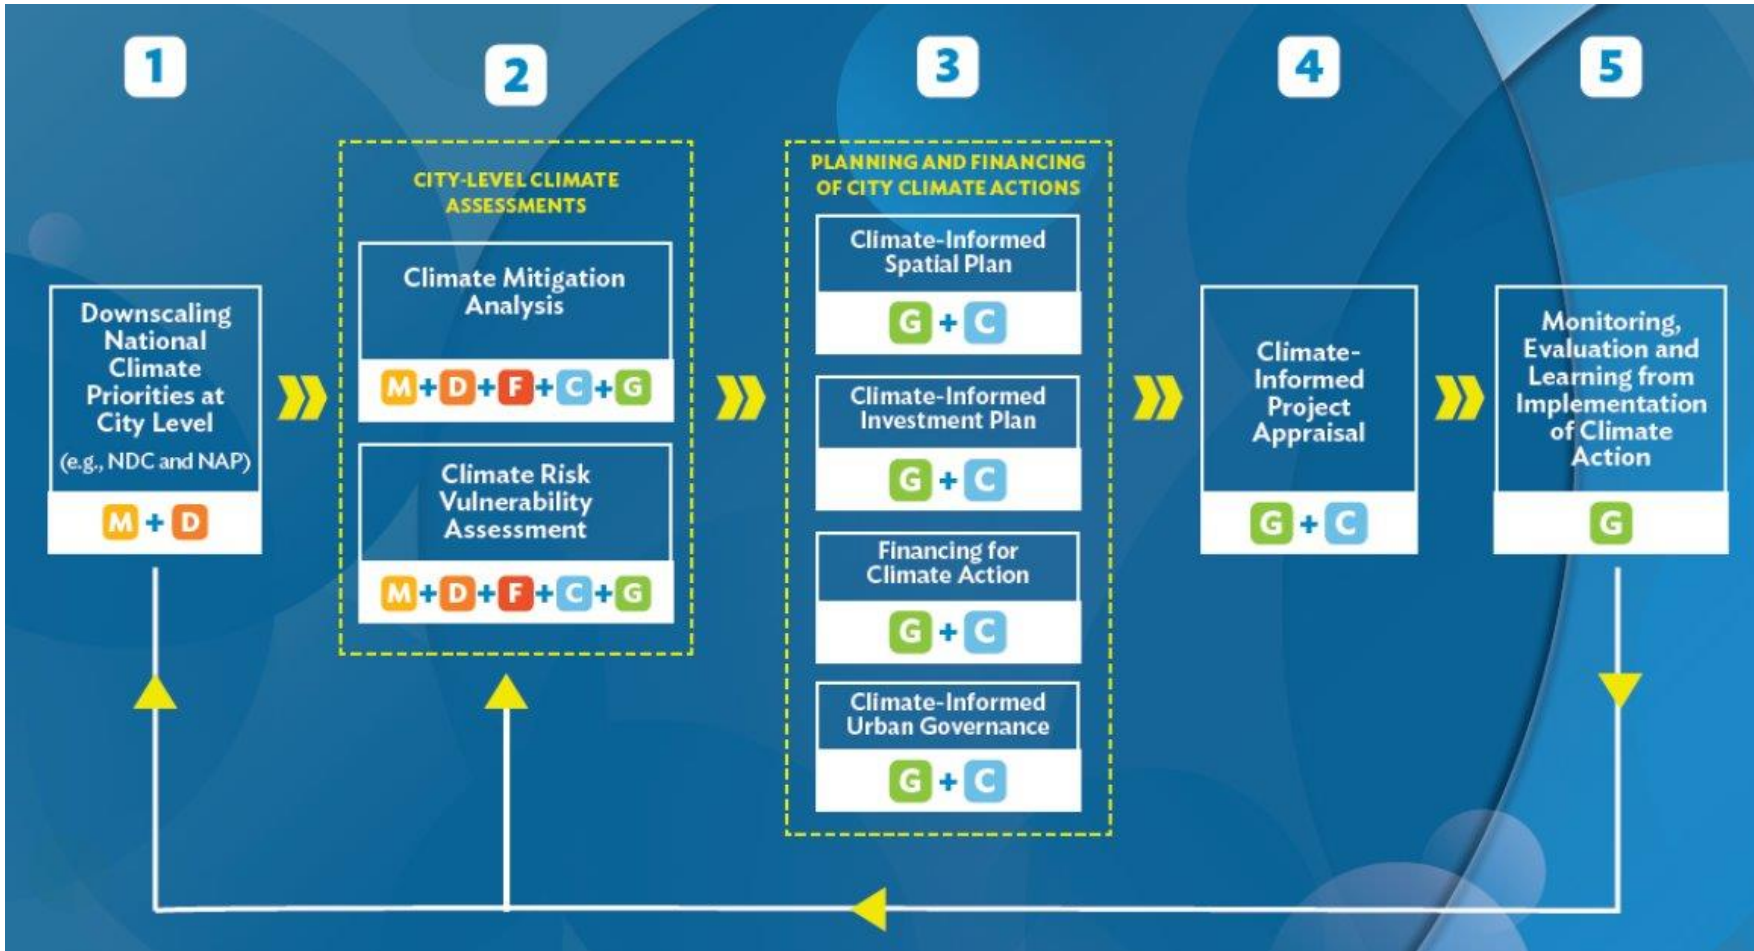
1

Downscaling National Climate Priorities at City Level
(e.g., NDC and NAP)

M + D

2

CITY-LEVEL CLIMATE ASSESSMENTS

Climate Mitigation Analysis

M + D + F + C + G

Climate Risk Vulnerability Assessment

M + D + F + C + G

3

PLANNING AND FINANCING OF CITY CLIMATE ACTIONS

Climate-Informed Spatial Plan

G + C

Climate-Informed Investment Plan

G + C

Financing for Climate Action

G + C

Climate-Informed Urban Governance

G + C

4

Climate-Informed Project Appraisal

G + C

5

Monitoring, Evaluation and Learning from Implementation of Climate Action

G